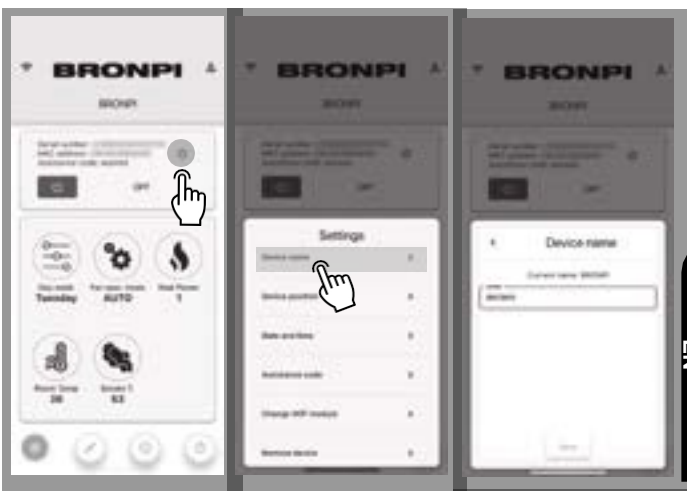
BRONPI

BRONPI

OFF

Day week
Tuesday

Fan spec. mode
AUTO

Heat Power
1

Room Temp
20

Smoke T.
63

BRONPI

BRONPI

Settings

Device name

Device position

Date and time

Assistance code

Change WiFi module

Remove device

BRONPI

BRONPI

Device name

Current name: BRONPI

BRONPI

Save